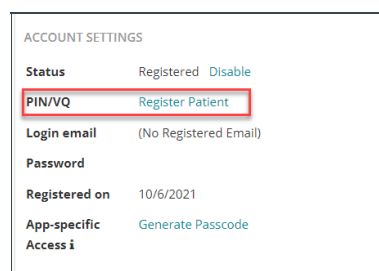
ACCOUNT SETTINGS

| | |
|---|---|
| Status | Registered Disable |
| PIN/VQ | Register Patient |
| Login email | (No Registered Email) |
| Password | |
| Registered on | 10/6/2021 |
| App-specific Access i | Generate Passcode |